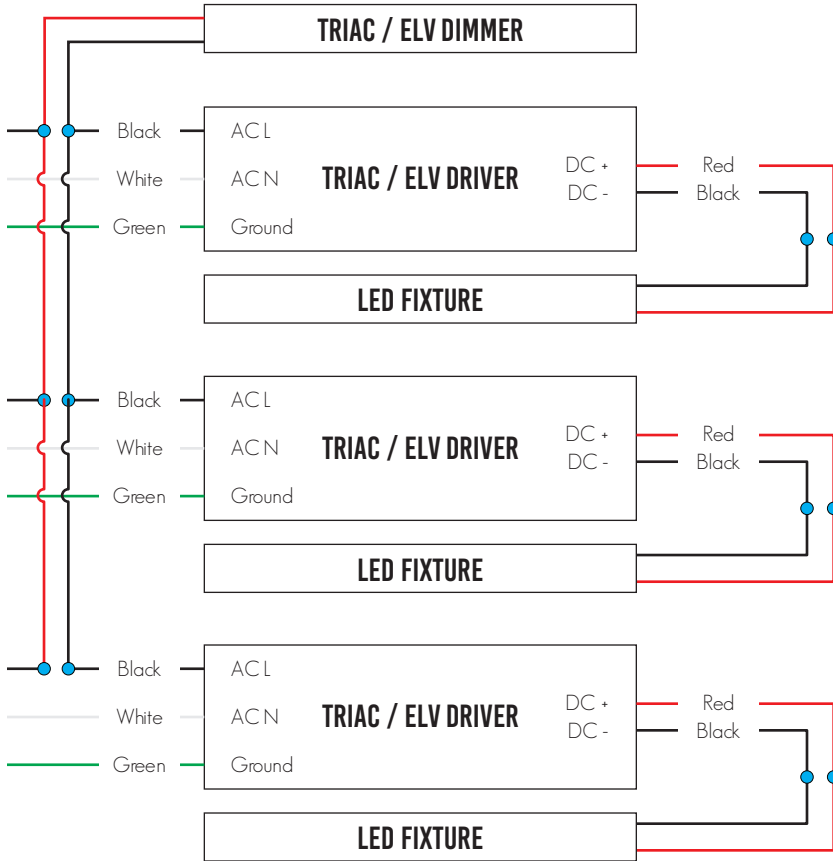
TRIAC / ELV DIMMER

Black
White
Green

AC L
AC N
Ground

TRIAC / ELV DRIVER

DC +
DC -

Red
Black

LED FIXTURE

Black
White
Green

AC L
AC N
Ground

TRIAC / ELV DRIVER

DC +
DC -

Red
Black

LED FIXTURE

Black
White
Green

AC L
AC N
Ground

TRIAC / ELV DRIVER

DC +
DC -

Red
Black

LED FIXTURE